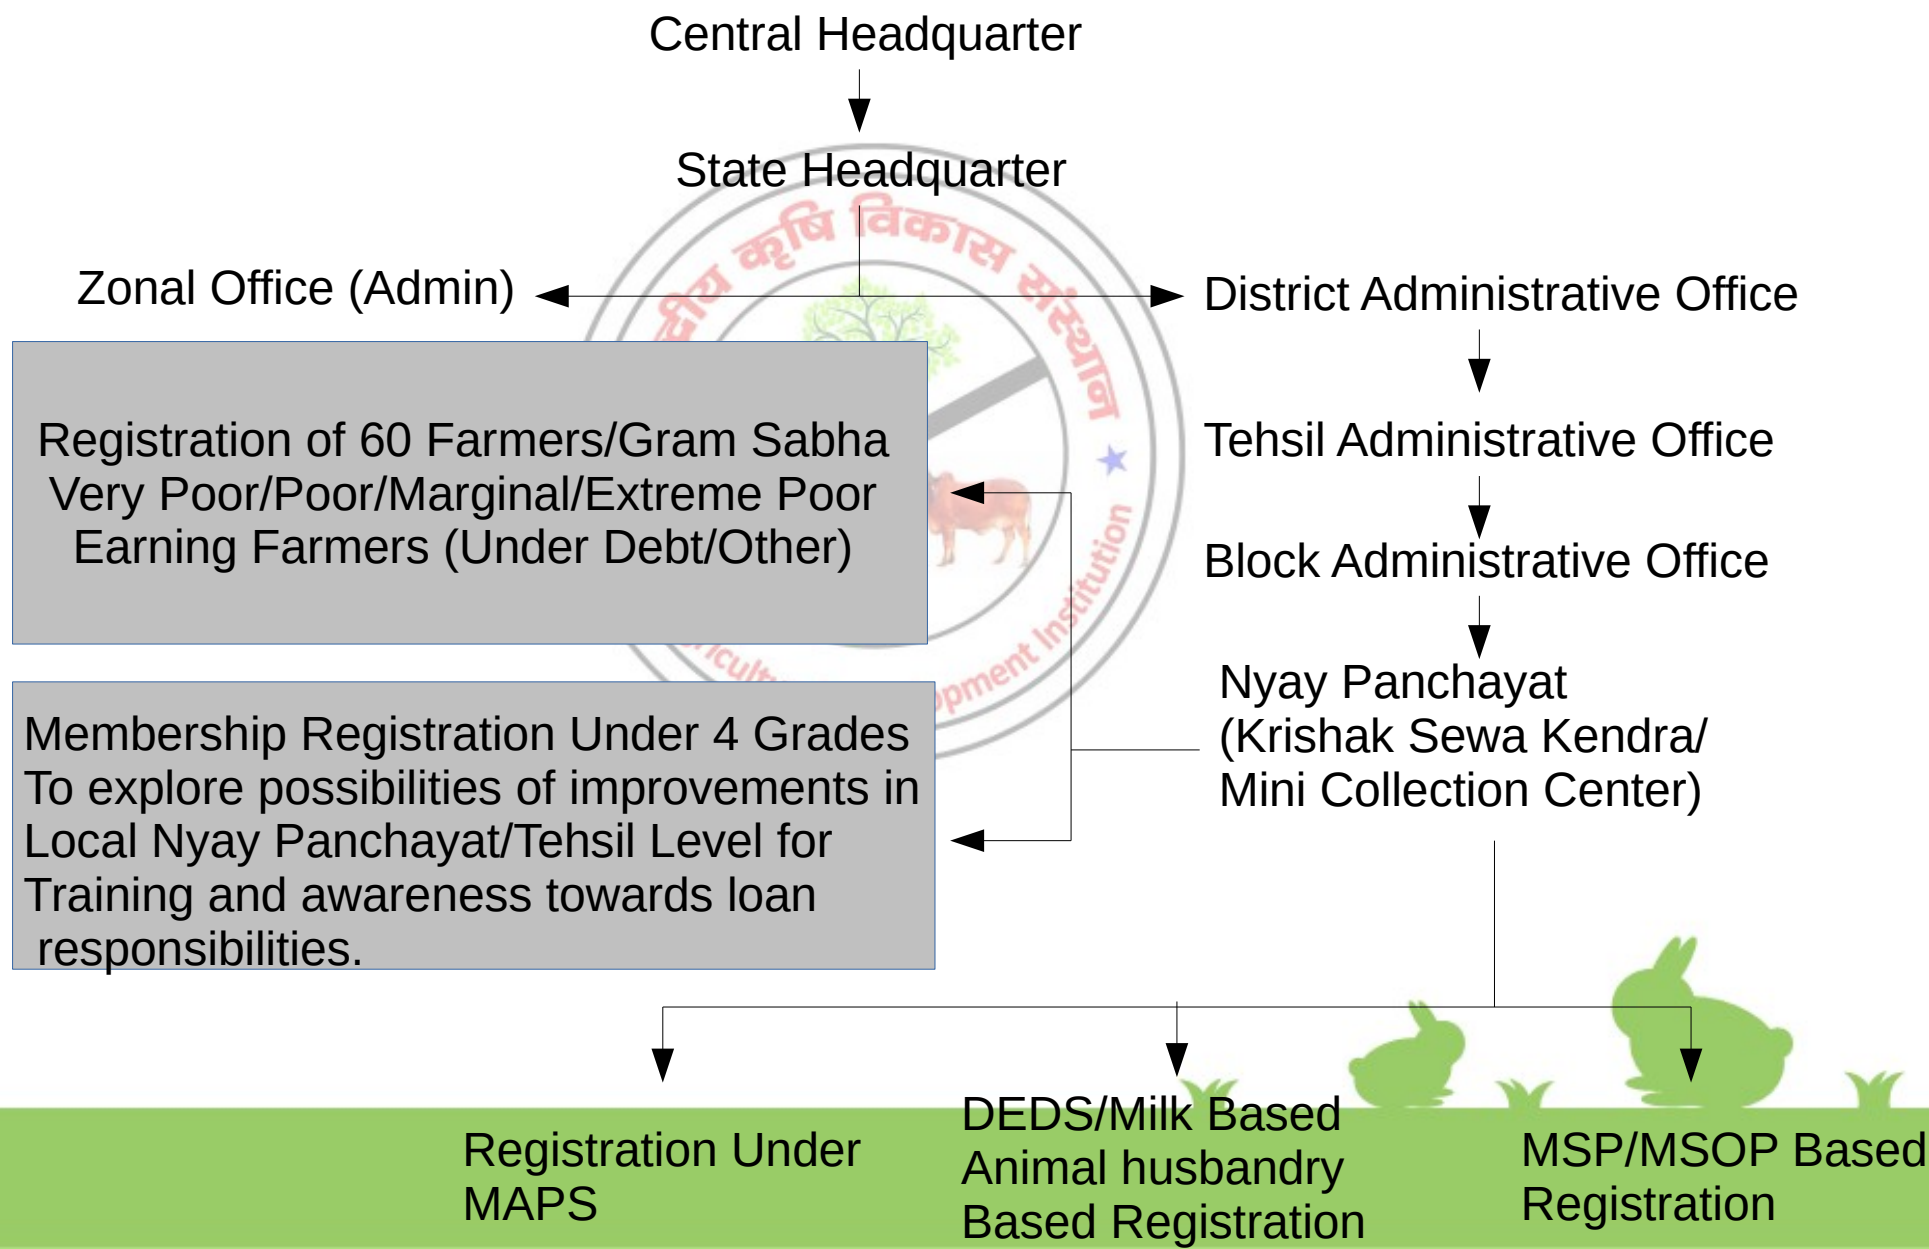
Central Headquarter

State Headquarter

Zonal Office (Admin)

District Administrative Office

Tehsil Administrative Office

Block Administrative Office

Nyay Panchayat (Krishak Sewa Kendra/ Mini Collection Center)

Registration of 60 Farmers/Gram Sabha Very Poor/Poor/Marginal/Extreme Poor Earning Farmers (Under Debt/Other)

Membership Registration Under 4 Grades To explore possibilities of improvements in Local Nyay Panchayat/Tehsil Level for Training and awareness towards loan responsibilities.

Registration Under MAPS

DEDS/Milk Based Animal husbandry Based Registration

MSP/MSOP Based Registration